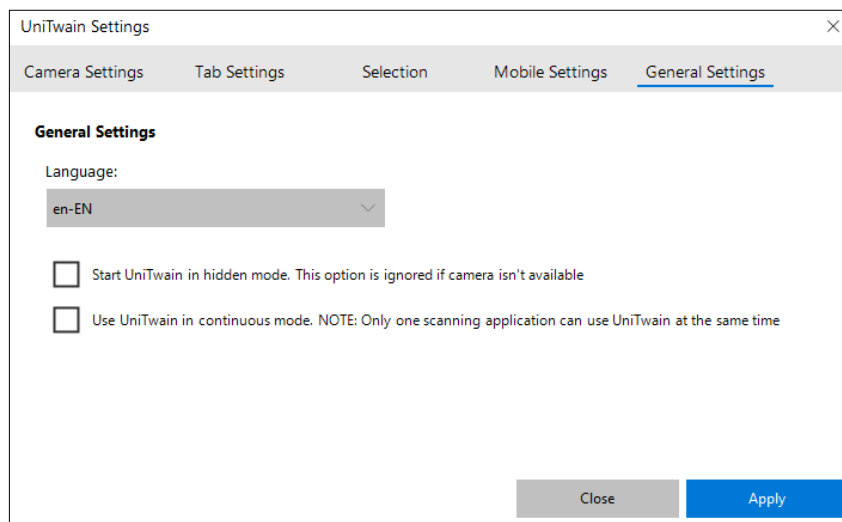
UniTwain Settings

Camera Settings Tab Settings Selection Mobile Settings General Settings

General Settings

Language:

en-EN

Start UniTwain in hidden mode. This option is ignored if camera isn't available

Use UniTwain in continuous mode. NOTE: Only one scanning application can use UniTwain at the same time

Close Apply